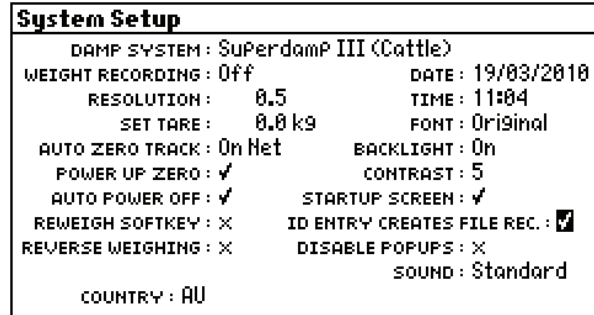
System Setup

DAMP SYSTEM : Superdamp III (Cattle)
WEIGHT RECORDING : Off
DATE : 19/03/2010
RESOLUTION : 0.5
TIME : 11:04
SET TARE : 0.0 kg
FONT : Original
AUTO ZERO TRACK : On Net
BACKLIGHT : On
POWER UP ZERO : ✓
CONTRAST : 5
AUTO POWER OFF : ✓
STARTUP SCREEN : ✓
REWEIGH SOFTKEY : ✕
ID ENTRY CREATES FILE REC. : ☑
REVERSE WEIGHING : ✕
DISABLE POPUPS : ✕
SOUND : Standard
COUNTRY : AU